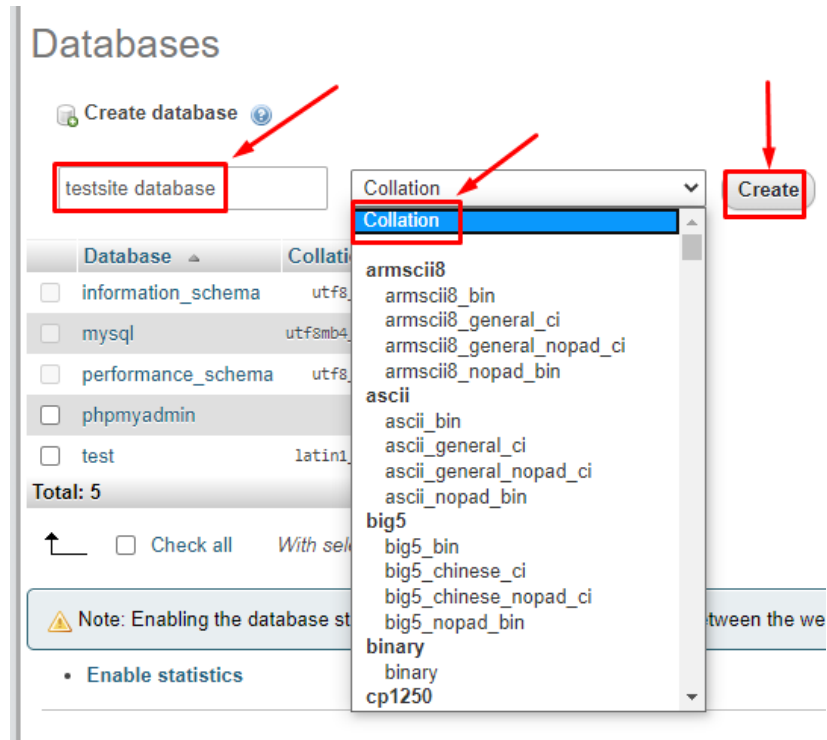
Databases

Create database

testsite database

Collation

Create

Collation

armscii8
armscii8_bin
armscii8_general_ci
armscii8_general_nopad_ci
armscii8_nopad_bin
ascii
ascii_bin
ascii_general_ci
ascii_general_nopad_ci
ascii_nopad_bin
big5
big5_bin
big5_chinese_ci
big5_chinese_nopad_ci
big5_nopad_bin
binary
binary
cp1250

| | Database | Collatio |
|---|---|---|
| | information_schema | utf8_ |
| | mysql | utf8mb4_ |
| | performance_schema | utf8_ |
| | phpmyadmin | |
| | test | latin1_ |

Total: 5

Check all With sel

Note: Enabling the database st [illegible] tween the we

• Enable statistics